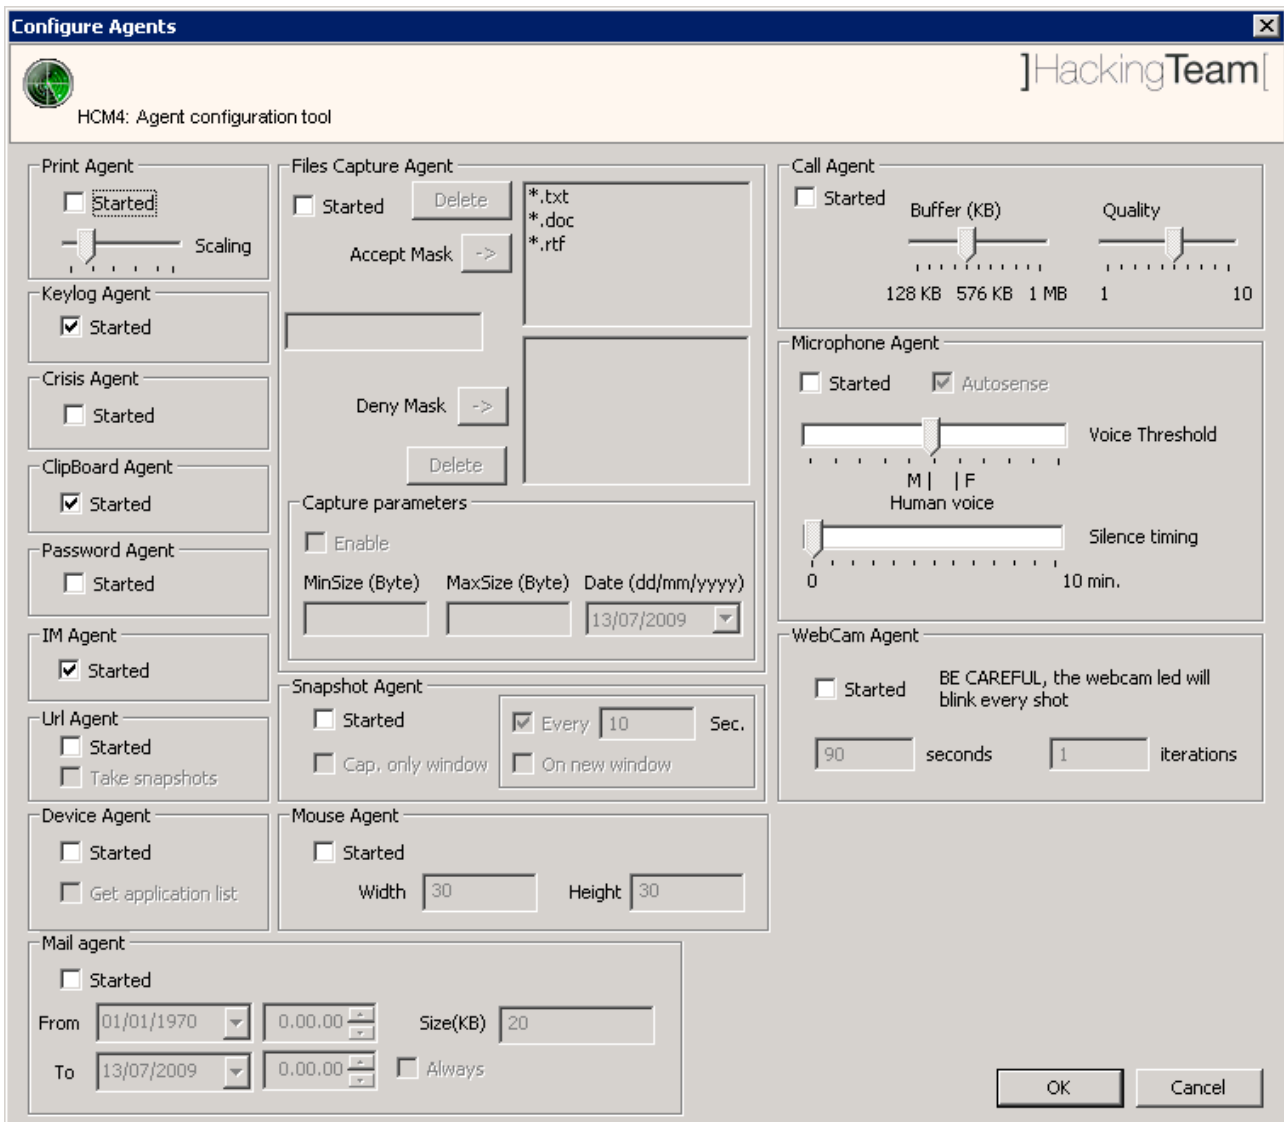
Configure Agents

]HackingTeam[

HCM4: Agent configuration tool

Print Agent
Started
Scaling

Keylog Agent
Started

Crisis Agent
Started

ClipBoard Agent
Started

Password Agent
Started

IM Agent
Started

Url Agent
Started
Take snapshots

Device Agent
Started
Get application list

Files Capture Agent
Started
Delete
Accept Mask ->
*.txt
*.doc
*.rtf
Deny Mask ->
Delete

Capture parameters
Enable
MinSize (Byte) MaxSize (Byte) Date (dd/mm/yyyy)
13/07/2009

Snapshot Agent
Started
Every 10 Sec.
Cap. only window
On new window

Mouse Agent
Started
Width 30 Height 30

Call Agent
Started
Buffer (KB)
Quality
128 KB 576 KB 1 MB
1 10

Microphone Agent
Started
Autosense
Voice Threshold
M | | F
Human voice
Silence timing
0 10 min.

WebCam Agent
Started
BE CAREFUL, the webcam led will blink every shot
90 seconds 1 iterations

Mail agent
Started
From 01/01/1970 0.00.00 Size(KB) 20
To 13/07/2009 0.00.00 Always

OK
Cancel